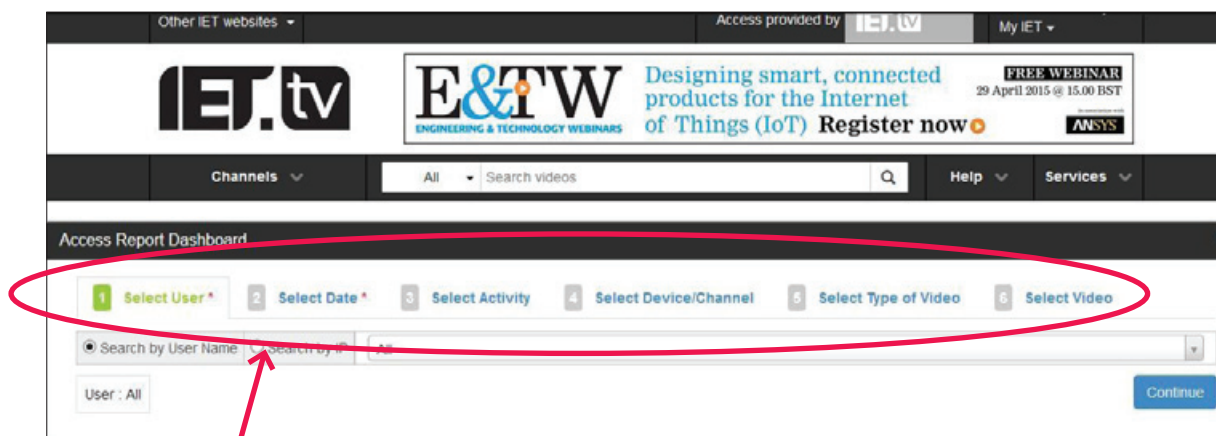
Other IET websites ▾

Access provided by IET.tv

My IET ▾

IET.tv

E&TW ENGINEERING & TECHNOLOGY WEBINARS

Designing smart, connected products for the Internet of Things (IoT) Register now

FREE WEBINAR

29 April 2015 @ 15.00 BST

ANSYS

Channels

All Search videos

Help

Services

Access Report Dashboard

1 Select User *

2 Select Date *

3 Select Activity

4 Select Device/Channel

5 Select Type of Video

6 Select Video

Search by User Name

Search by IP

All

User : All

Continue